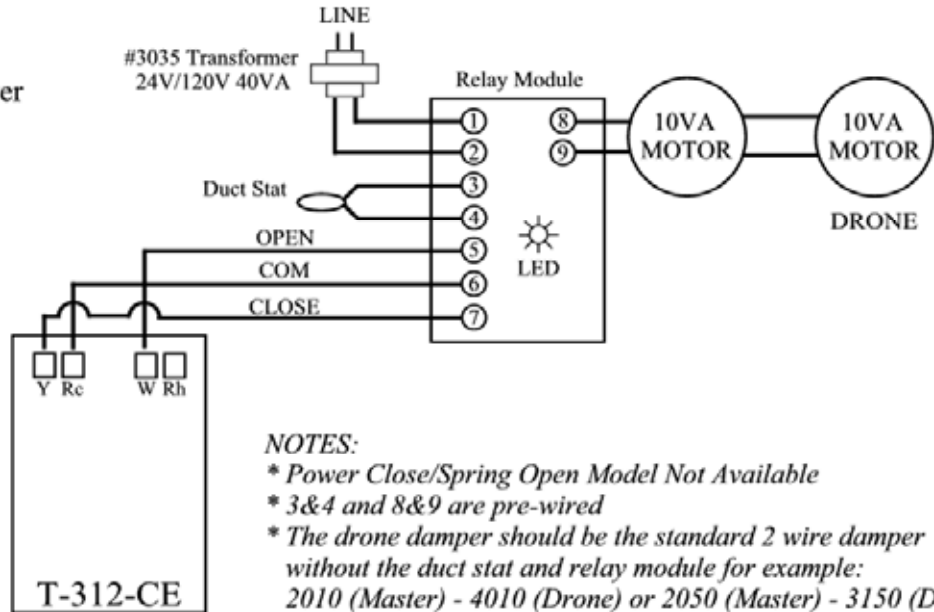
er

LINE

#3035 Transformer
24V/120V 40VA

Relay Module

①
②
③
④
⑤
⑥
⑦
⑧
⑨

10VA
MOTOR

10VA
MOTOR

DRONE

Duct Stat

LED

OPEN
COM
CLOSE

Y Rc W Rh

T-312-CE

NOTES:
* Power Close/Spring Open Model Not Available
* 3&4 and 8&9 are pre-wired
* The drone damper should be the standard 2 wire damper without the duct stat and relay module for example: 2010 (Master) - 4010 (Drone) or 2050 (Master) - 3150 (D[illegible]